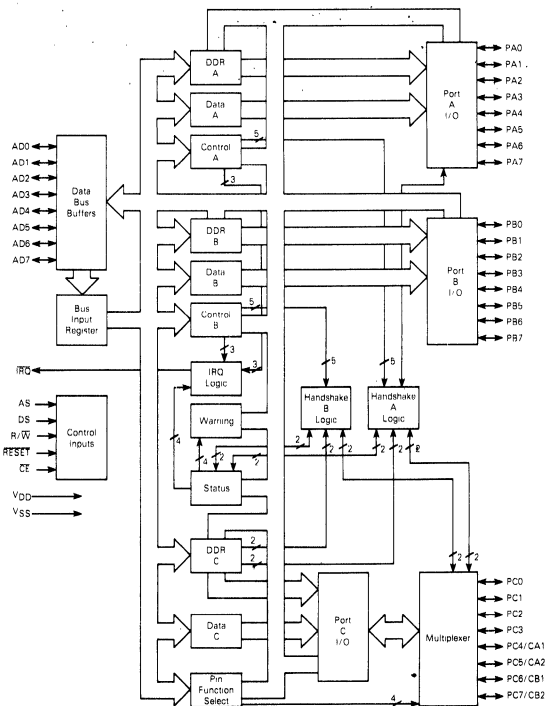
AD0
AD1
AD2
AD3
AD4
AD5
AD6
AD7

Data Bus Buffers

Bus Input Register

DDR A
Data A
Control A
5
3

DDR B
Data B
Control B
5
3

IRQ Logic
3

$\overline{IRQ}$

AS
DS
R/$\overline{W}$
$\overline{RESET}$
$\overline{CE}$

Control inputs

$V_{DD}$
$V_{SS}$

Warning
4
4
2
2
Status

Handshake B Logic
5
2
2

Handshake A Logic
5
2
2
2
2

Port A I/O
PA0
PA1
PA2
PA3
PA4
PA5
PA6
PA7

Port B I/O
PB0
PB1
PB2
PB3
PB4
PB5
PB6
PB7

DDR C
2
2

Data C

Pin Function Select

Port C I/O

Multiplexer
2
2
4

PC0
PC1
PC2
PC3
PC4/CA1
PC5/CA2
PC6/CB1
PC7/CB2